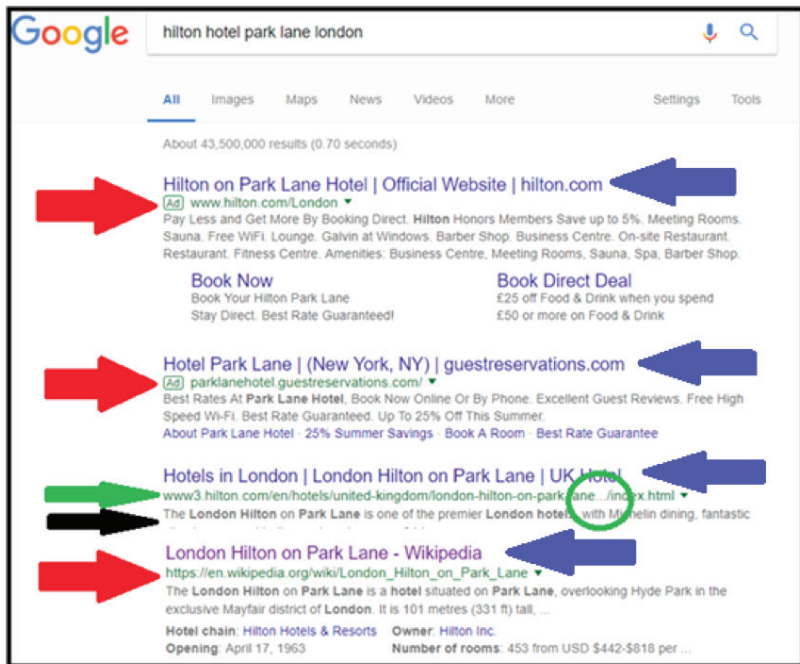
Google

hilton hotel park lane london

All Images Maps News Videos More Settings Tools

About 43,500,000 results (0.70 seconds)

Hilton on Park Lane Hotel | Official Website | hilton.com
Ad www.hilton.com/London
Pay Less and Get More By Booking Direct. Hilton Honors Members Save up to 5%. Meeting Rooms. Sauna. Free WiFi. Lounge. Galvin at Windows. Barber Shop. Business Centre. On-site Restaurant. Restaurant. Fitness Centre. Amenities: Business Centre, Meeting Rooms, Sauna, Spa, Barber Shop.

Book Now
Book Your Hilton Park Lane
Stay Direct. Best Rate Guaranteed!

Book Direct Deal
£25 off Food & Drink when you spend
£50 or more on Food & Drink

Hotel Park Lane | (New York, NY) | guestreservations.com
Ad parklanehotel.guestreservations.com/
Best Rates At Park Lane Hotel, Book Now Online Or By Phone. Excellent Guest Reviews. Free High Speed Wi-Fi. Best Rate Guaranteed. Up To 25% Off This Summer.
About Park Lane Hotel · 25% Summer Savings · Book A Room · Best Rate Guarantee

Hotels in London | London Hilton on Park Lane | UK Hotel
www3.hilton.com/en/hotels/united-kingdom/london-hilton-on-park-lane.../index.html
The London Hilton on Park Lane is one of the premier London hotels, with Michelin dining, fantastic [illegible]

London Hilton on Park Lane - Wikipedia
https://en.wikipedia.org/wiki/London_Hilton_on_Park_Lane
The London Hilton on Park Lane is a hotel situated on Park Lane, overlooking Hyde Park in the exclusive Mayfair district of London. It is 101 metres (331 ft) tall, ...
Hotel chain: Hilton Hotels & Resorts Owner: Hilton Inc.
Opening: April 17, 1963 Number of rooms: 453 from USD $442-$818 per ...